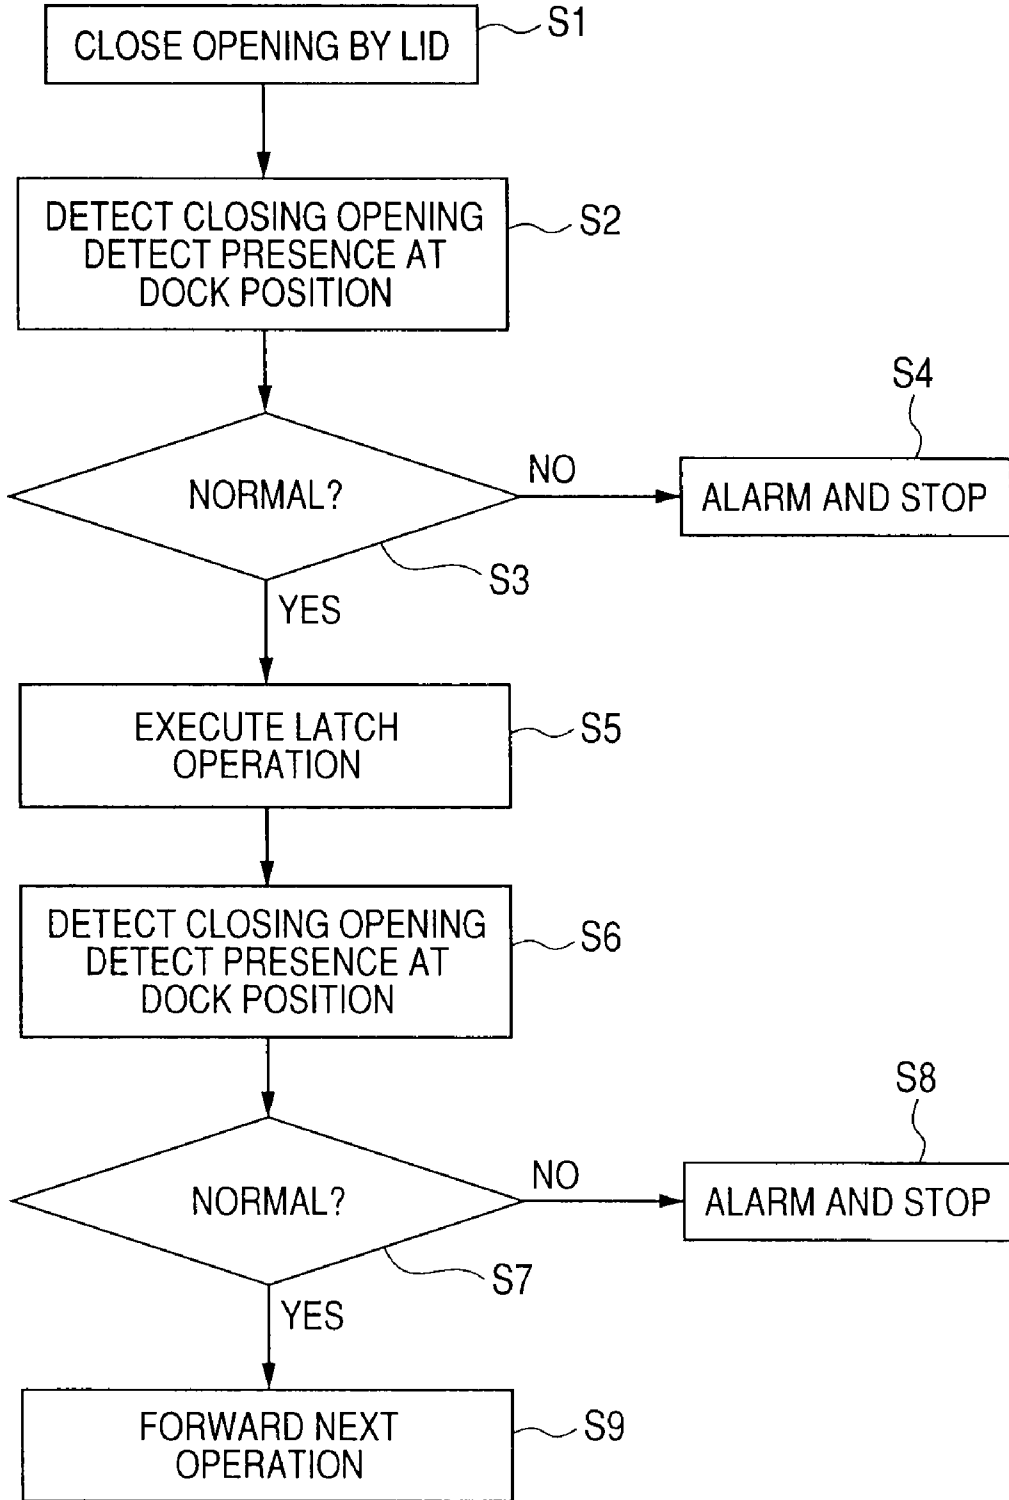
CLOSE OPENING BY LID
S1

DETECT CLOSING OPENING DETECT PRESENCE AT DOCK POSITION
S2

NORMAL?
S3
NO
ALARM AND STOP
S4
YES

EXECUTE LATCH OPERATION
S5

DETECT CLOSING OPENING DETECT PRESENCE AT DOCK POSITION
S6

NORMAL?
S7
NO
ALARM AND STOP
S8
YES

FORWARD NEXT OPERATION
S9